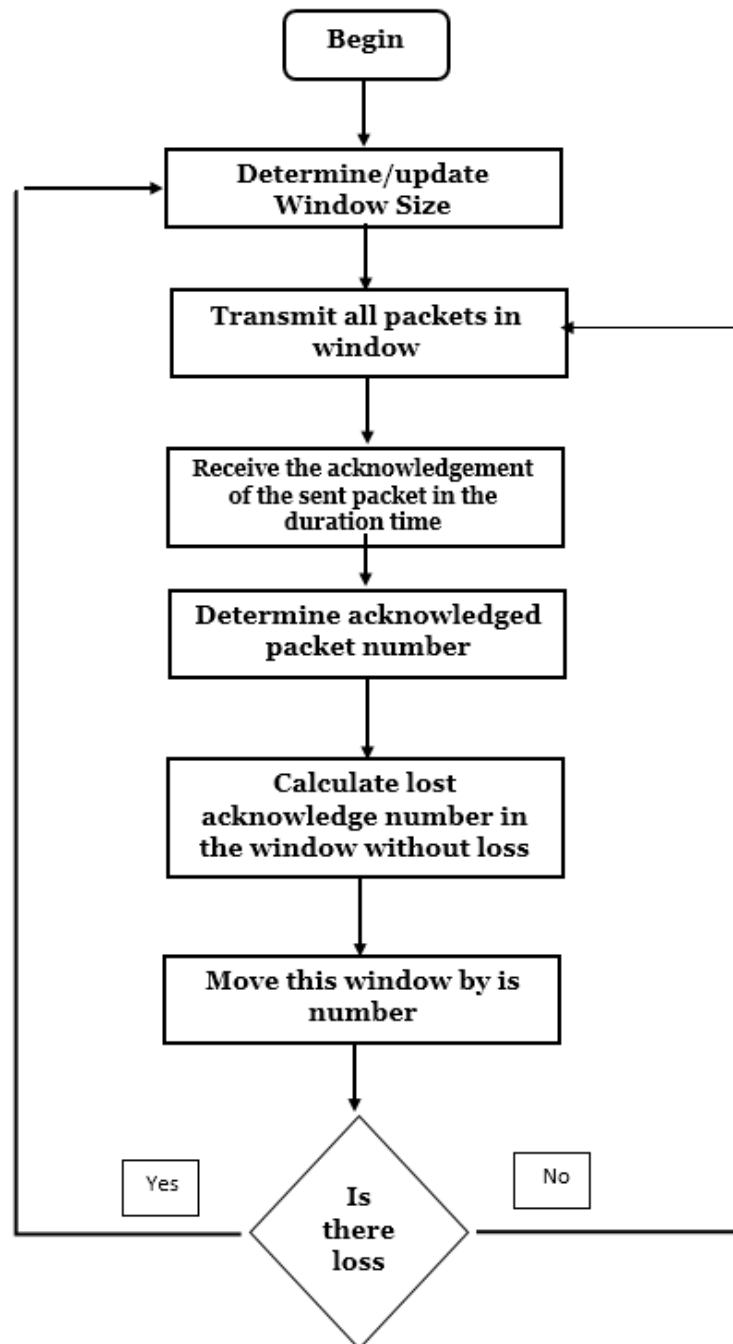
Begin

Determine/update Window Size

Transmit all packets in window

Receive the acknowledgement of the sent packet in the duration time

Determine acknowledged packet number

Calculate lost acknowledge number in the window without loss

Move this window by is number

Yes

No

Is there loss